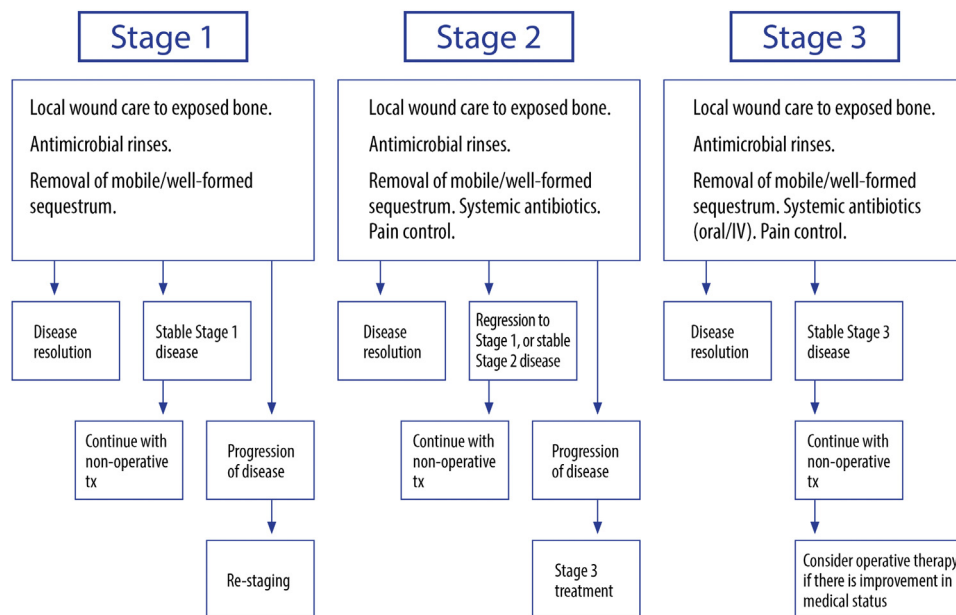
Stage 1

Local wound care to exposed bone.

Antimicrobial rinses.

Removal of mobile/well-formed sequestrum.

Disease resolution

Stable Stage 1 disease

Continue with non-operative tx

Progression of disease

Re-staging

Stage 2

Local wound care to exposed bone.

Antimicrobial rinses.

Removal of mobile/well-formed sequestrum. Systemic antibiotics. Pain control.

Disease resolution

Regression to Stage 1, or stable Stage 2 disease

Continue with non-operative tx

Progression of disease

Stage 3 treatment

Stage 3

Local wound care to exposed bone.

Antimicrobial rinses.

Removal of mobile/well-formed sequestrum. Systemic antibiotics (oral/IV). Pain control.

Disease resolution

Stable Stage 3 disease

Continue with non-operative tx

Consider operative therapy if there is improvement in medical status